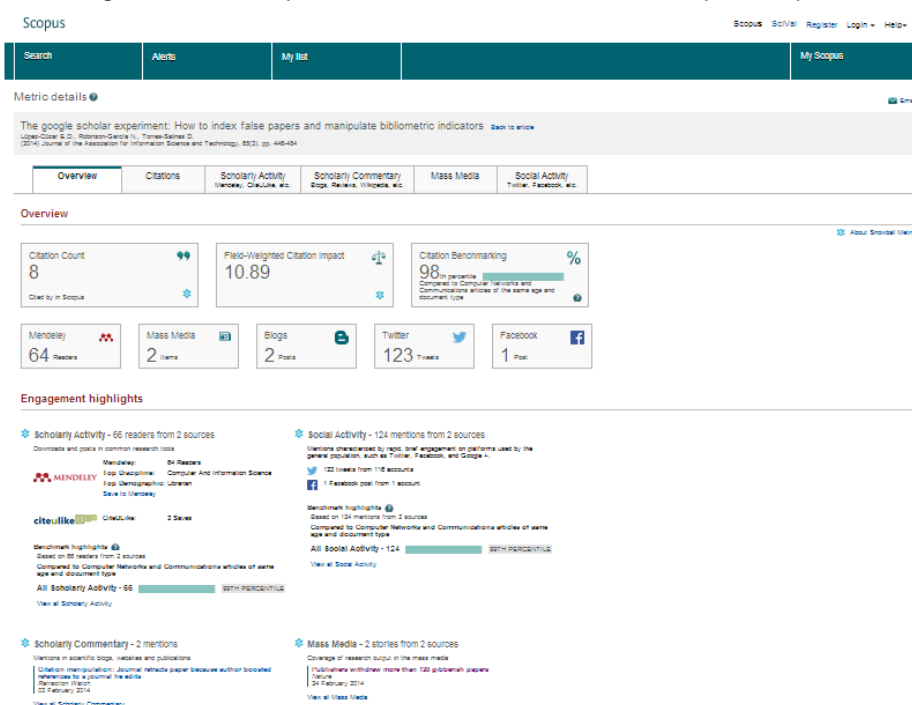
Scopus

Scopus SciVal Register Login Help

Search Alerts My list My Scopus

Metric details

Ema

The google scholar experiment: How to index false papers and manipulate bibliometric indicators Back to article

López-Cózar E.D., Robinson-García N., Torres-Salinas D.
(2014) Journal of the Association for Information Science and Technology, 65(3), pp. 446-454

Overview | Citations | Scholarly Activity Mendeley, CiteULike, etc. | Scholarly Commentary Blogs, Reviews, Wikipedia, etc. | Mass Media | Social Activity Twitter, Facebook, etc.

Overview

About Snowball Met

Citation Count
8
Cited by in Scopus

Field-Weighted Citation Impact
10.89

Citation Benchmarking
98th percentile
Compared to Computer Networks and Communications articles of the same age and document type

Mendeley
64 Readers

Mass Media
2 Items

Blogs
2 Posts

Twitter
123 Tweets

Facebook
1 Post

Engagement highlights

Scholarly Activity - 66 readers from 2 sources
Downloads and posts in common research tools

MENDELEY
Mendeley: 64 Readers
Top Discipline: Computer And Information Science
Top Demographic: Librarian
Save to Mendeley

citeulike
CiteULike: 2 Saves

Benchmark highlights
Based on 66 readers from 2 sources
Compared to Computer Networks and Communications articles of same age and document type
All Scholarly Activity - 66 99TH PERCENTILE
View all Scholarly Activity

Social Activity - 124 mentions from 2 sources
Mentions characterized by rapid, brief engagement on platforms used by the general population, such as Twitter, Facebook, and Google +.
123 tweets from 116 accounts
1 Facebook post from 1 account

Benchmark highlights
Based on 124 mentions from 2 sources
Compared to Computer Networks and Communications articles of same age and document type
All Social Activity - 124 99TH PERCENTILE
View all Social Activity

Scholarly Commentary - 2 mentions
Mentions in scientific blogs, websites and publications
Citation manipulation: Journal retracts paper because author boosted references to a journal he edits
Retraction Watch
03 February 2014
View all Scholarly Commentary

Mass Media - 2 stories from 2 sources
Coverage of research output in the mass media
Publishers withdraw more than 120 gibberish papers
Nature
24 February 2014
View all Mass Media